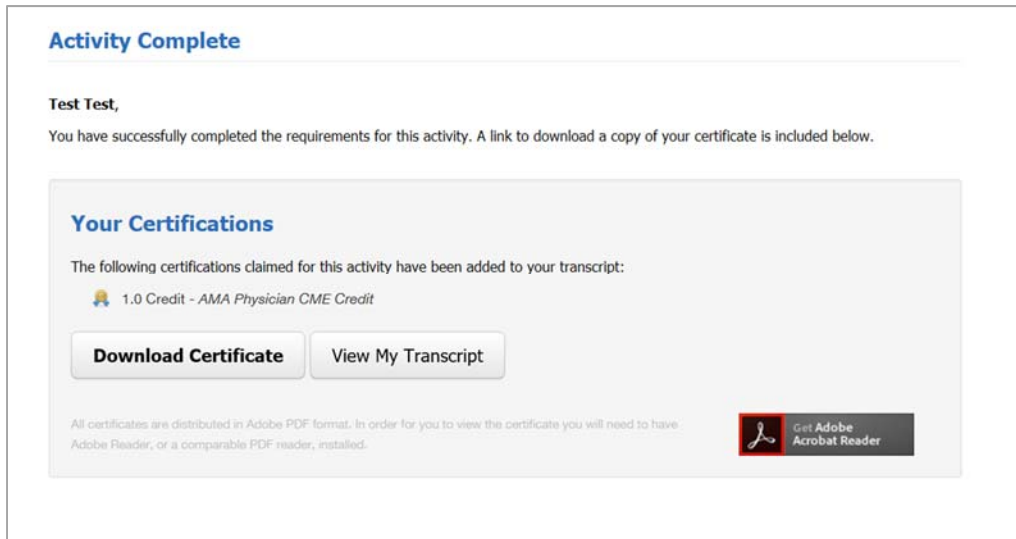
Activity Complete

Test Test,

You have successfully completed the requirements for this activity. A link to download a copy of your certificate is included below.

Your Certifications

The following certifications claimed for this activity have been added to your transcript:

1.0 Credit - *AMA Physician CME Credit*

Download Certificate

View My Transcript

All certificates are distributed in Adobe PDF format. In order for you to view the certificate you will need to have Adobe Reader, or a comparable PDF reader, installed.

Get Adobe Acrobat Reader